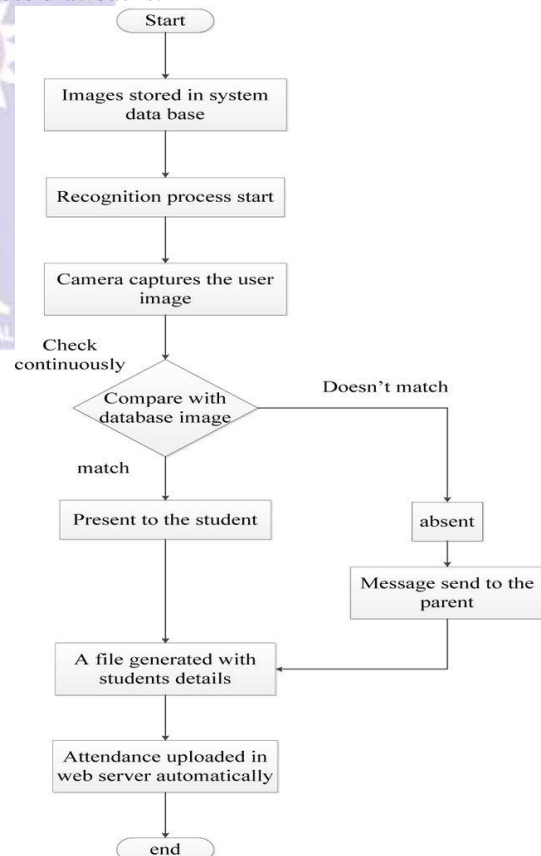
Start

Images stored in system data base

Recognition process start

Camera captures the user image

Check continuously

Compare with database image

Doesn't match

match

Present to the student

absent

Message send to the parent

A file generated with students details

Attendance uploaded in web server automatically

end